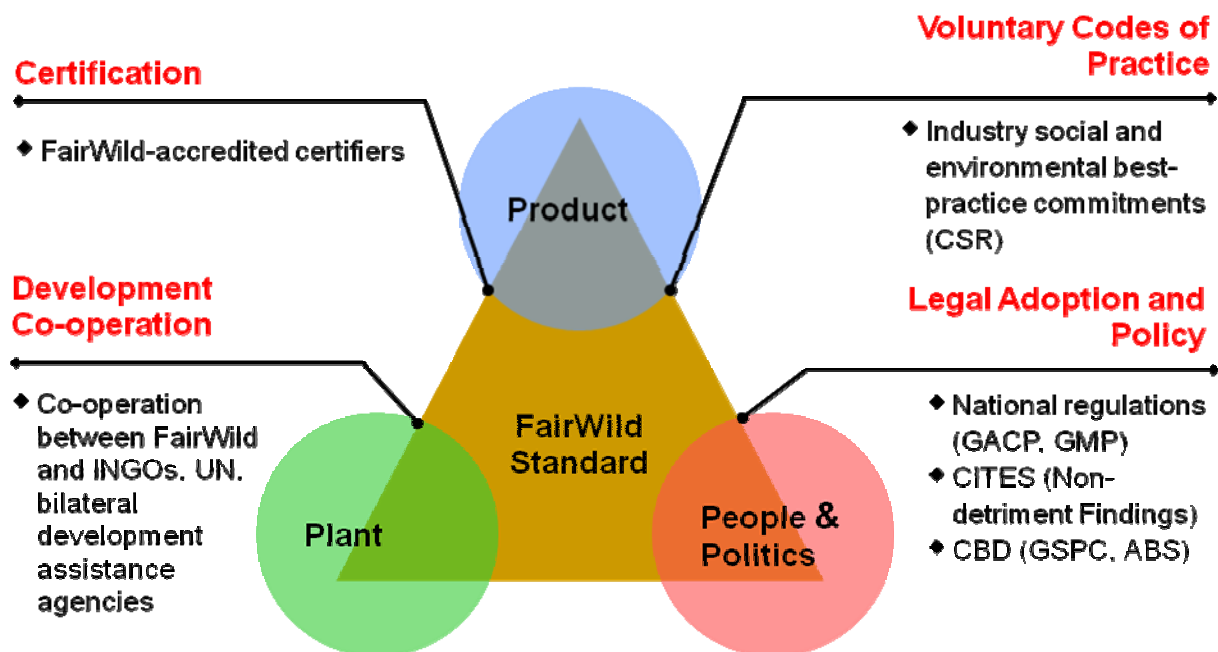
Certification

◆ FairWild-accredited certifiers

Voluntary Codes of Practice

◆ Industry social and environmental best-practice commitments (CSR)

Product

Development Co-operation

◆ Co-operation between FairWild and INGOs, UN, bilateral development assistance agencies

Legal Adoption and Policy

◆ National regulations (GACP, GMP)
◆ CITES (Non-detriment Findings)
◆ CBD (GSPC, ABS)

FairWild Standard

Plant

People & Politics